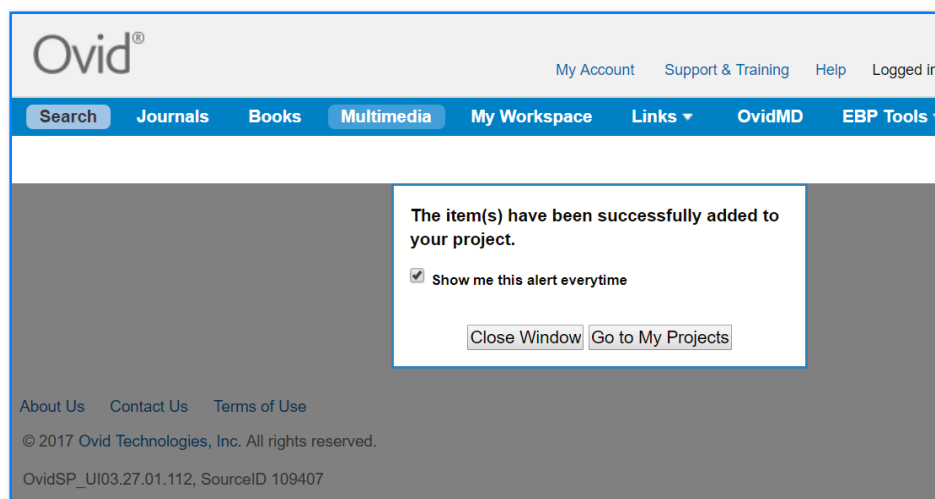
Ovid®

My Account Support & Training Help Logged in

Search Journals Books Multimedia My Workspace Links ▾ OvidMD EBP Tools

The item(s) have been successfully added to your project.

Show me this alert everytime

Close Window Go to My Projects

About Us Contact Us Terms of Use

© 2017 Ovid Technologies, Inc. All rights reserved.

OvidSP_UI03.27.01.112, SourceID 109407